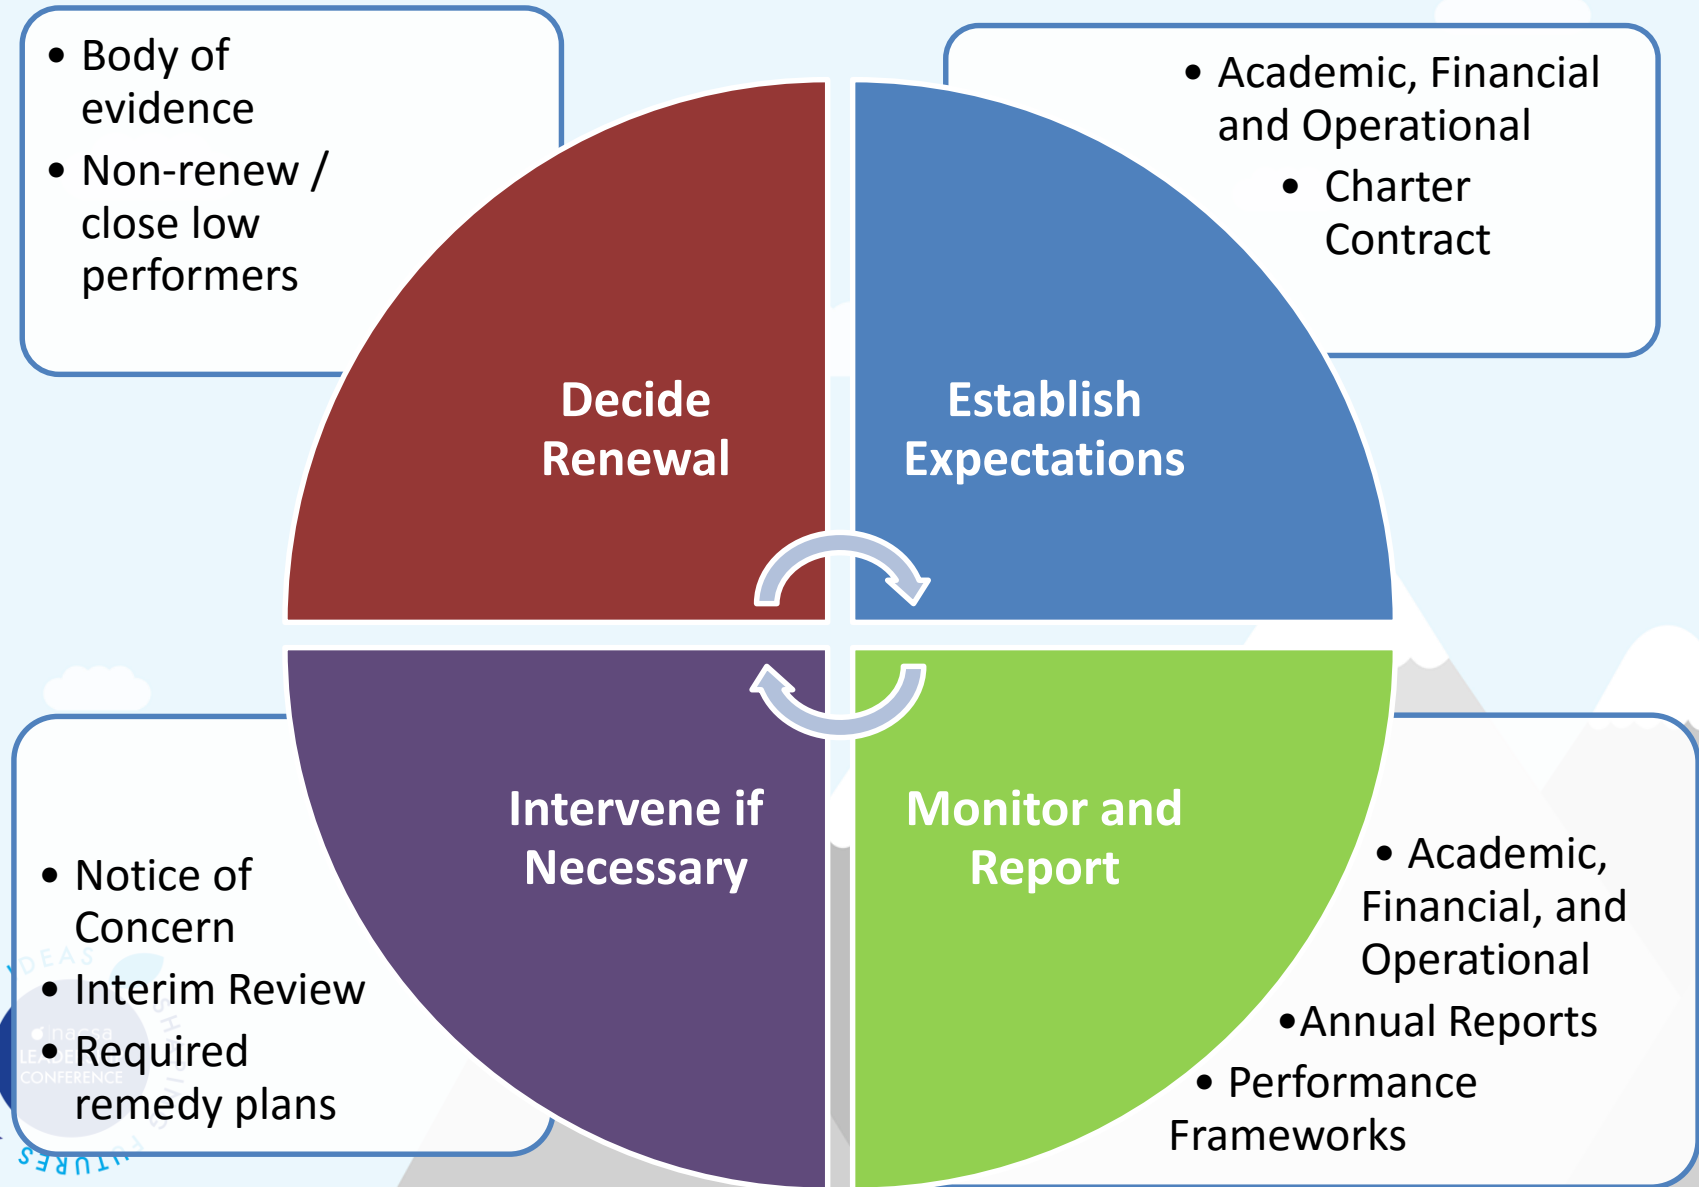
• Body of evidence
• Non-renew / close low performers

• Academic, Financial and Operational
• Charter Contract

Decide Renewal

Establish Expectations

Intervene if Necessary

Monitor and Report

• Notice of Concern
• Interim Review
• Required remedy plans

• Academic, Financial, and Operational
• Annual Reports
• Performance Frameworks